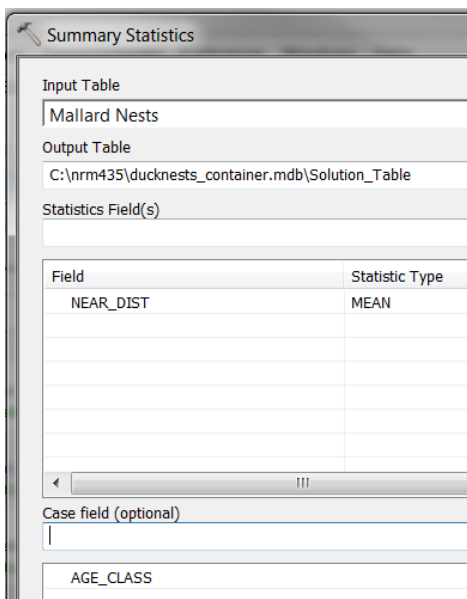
Summary Statistics

Input Table

Mallard Nests

Output Table

C:\nrm435\ducknests_container.mdb\Solution_Table

Statistics Field(s)

| Field | Statistic Type |
|---|---|
| NEAR_DIST | MEAN |

Case field (optional)

AGE_CLASS